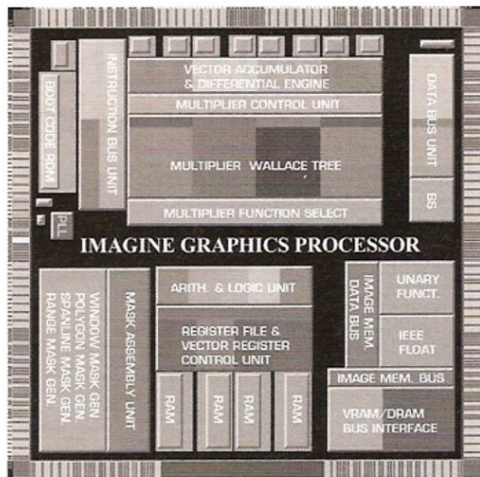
BOOT CODE ROM

INSTRUCTION BUS UNIT

VECTOR ACCUMULATOR & DIFFERENTIAL ENGINE

MULTIPLIER CONTROL UNIT

MULTIPLIER WALLACE TREE

MULTIPLIER FUNCTION SELECT

DATA BUS UNIT

BS

PLL

IMAGINE GRAPHICS PROCESSOR

WINDOW MASK GEN
POLYGON MASK GEN
SPANLINE MASK GEN
RANGE MASK GEN

MASK ASSEMBLY UNIT

ARITH. & LOGIC UNIT

REGISTER FILE & VECTOR REGISTER CONTROL UNIT

RAM

RAM

RAM

RAM

IMAGE MEM. DATA BUS

UNARY FUNCT.

IEEE FLOAT

IMAGE MEM. BUS

VRAM/DRAM BUS INTERFACE